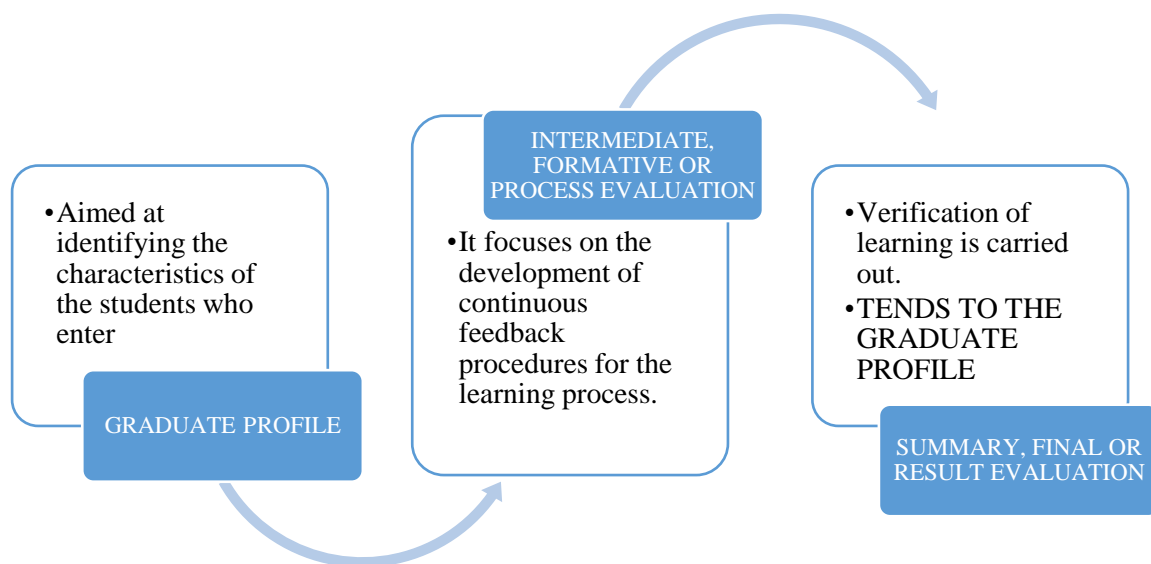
•Aimed at identifying the characteristics of the students who enter

GRADUATE PROFILE

INTERMEDIATE, FORMATIVE OR PROCESS EVALUATION

•It focuses on the development of continuous feedback procedures for the learning process.

•Verification of learning is carried out.

•TENDS TO THE GRADUATE PROFILE

SUMMARY, FINAL OR RESULT EVALUATION